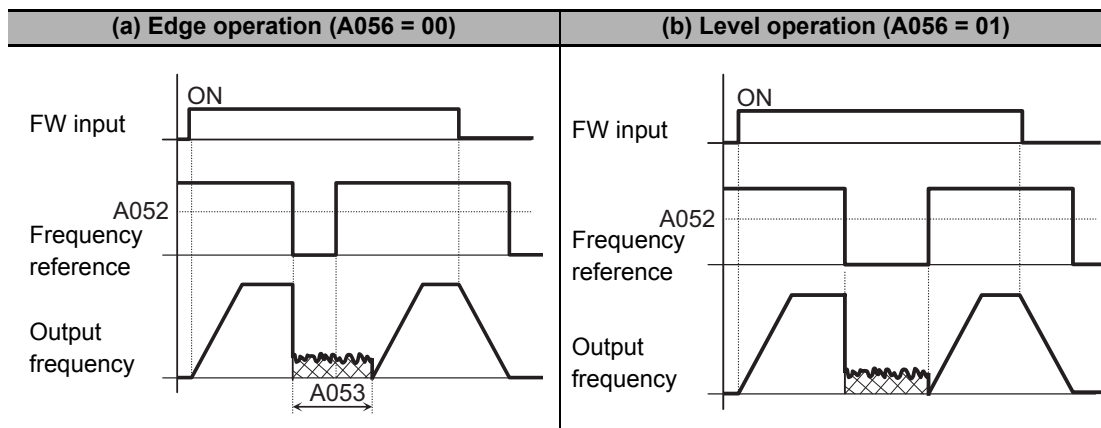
| (a) Edge operation (A056 = 00) | (b) Level operation (A056 = 01) |
|---|---|

ON

FW input

A052

Frequency reference

Output frequency

A053

ON

FW input

A052

Frequency reference

Output frequency